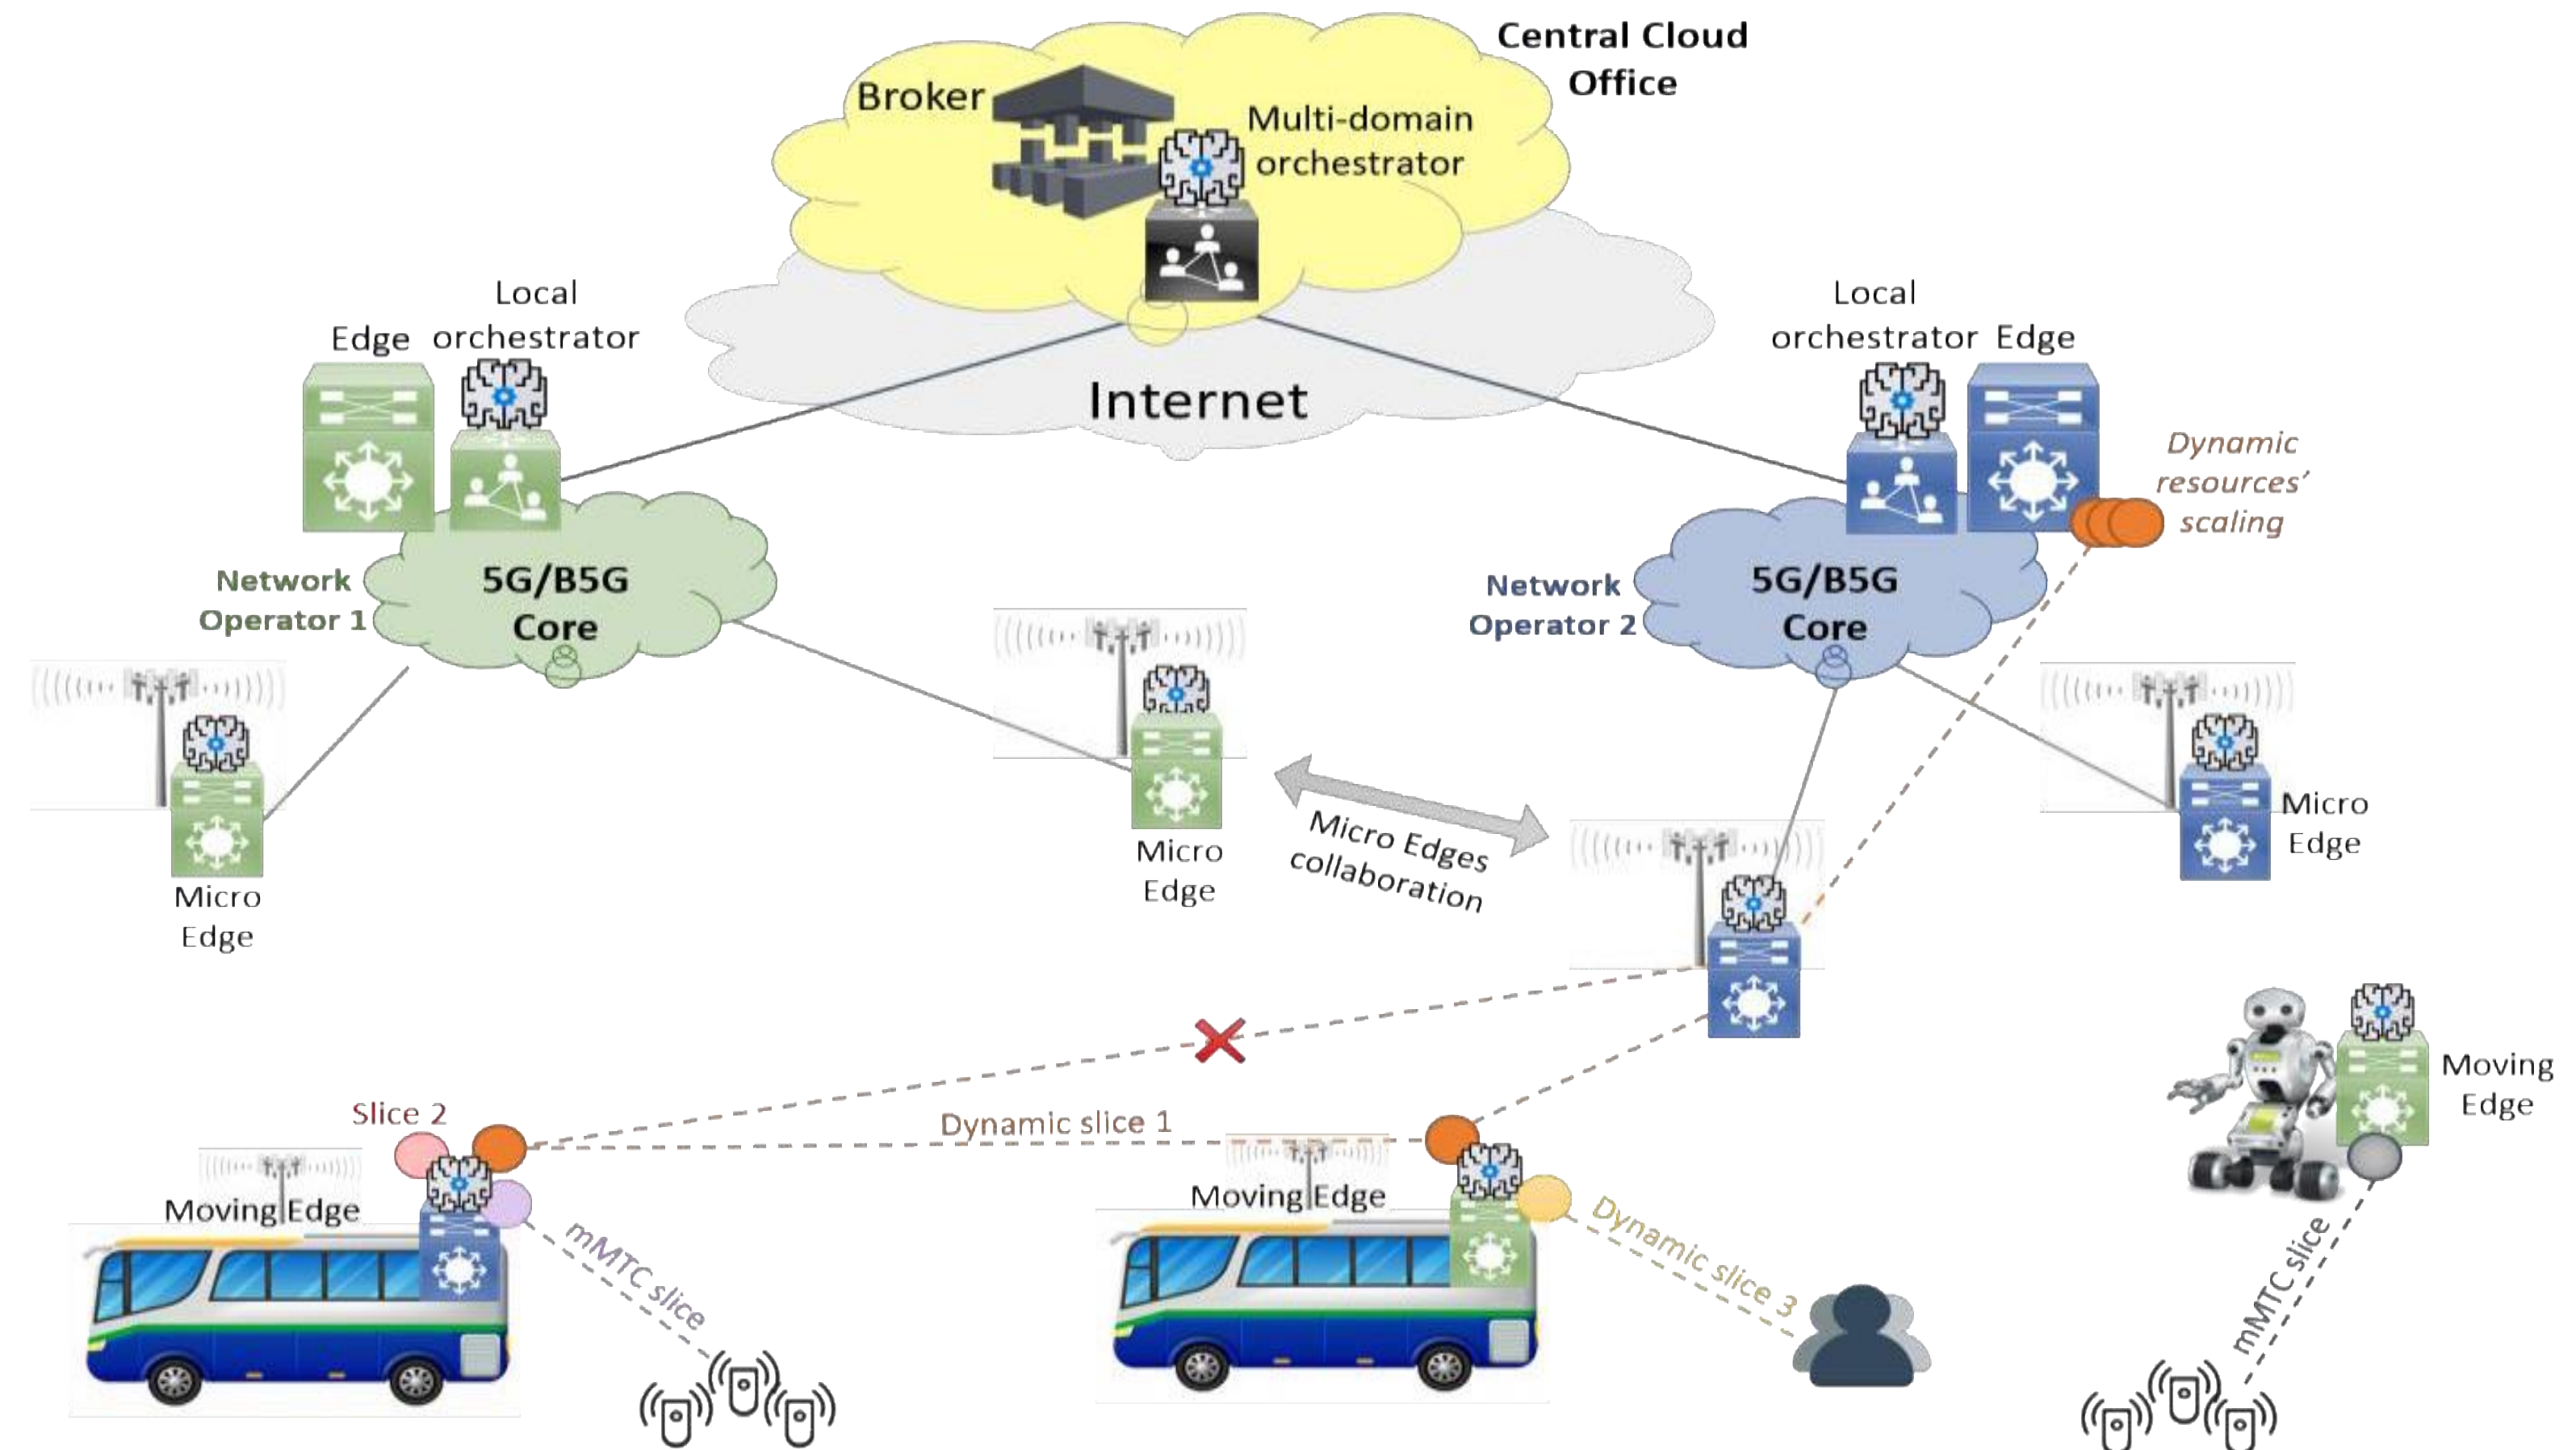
Central Cloud Office

Broker

Multi-domain orchestrator

Internet

Edge

Local orchestrator

Local orchestrator

Edge

Dynamic resources' scaling

Network Operator 1

5G/B5G Core

Network Operator 2

5G/B5G Core

Micro Edge

Micro Edge

Micro Edges collaboration

Micro Edge

Moving Edge

Slice 2

Dynamic slice 1

Moving Edge

Moving Edge

mMTC slice

Dynamic slice 3

mMTC slice